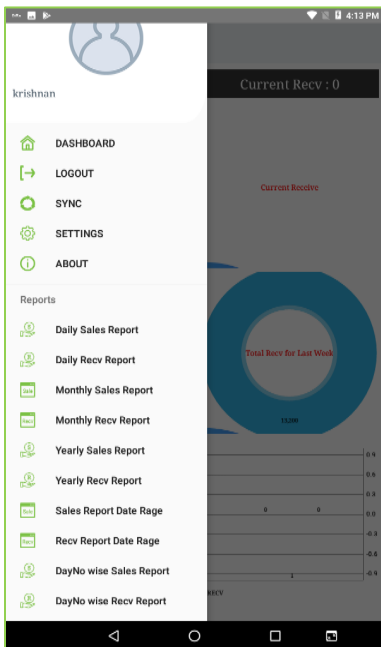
4:13 PM

krishnan

Current Recv : 0

DASHBOARD
LOGOUT
SYNC
SETTINGS
ABOUT

Current Receive

Reports

Daily Sales Report
Daily Recv Report
Monthly Sales Report
Monthly Recv Report
Yearly Sales Report
Yearly Recv Report
Sales Report Date Rage
Recv Report Date Rage
DayNo wise Sales Report
DayNo wise Recv Report

Total Recv for Last Week

13,200

0 0

0.9
0.6
0.3
0.0
-0.3
-0.6
-0.9

1

RECV